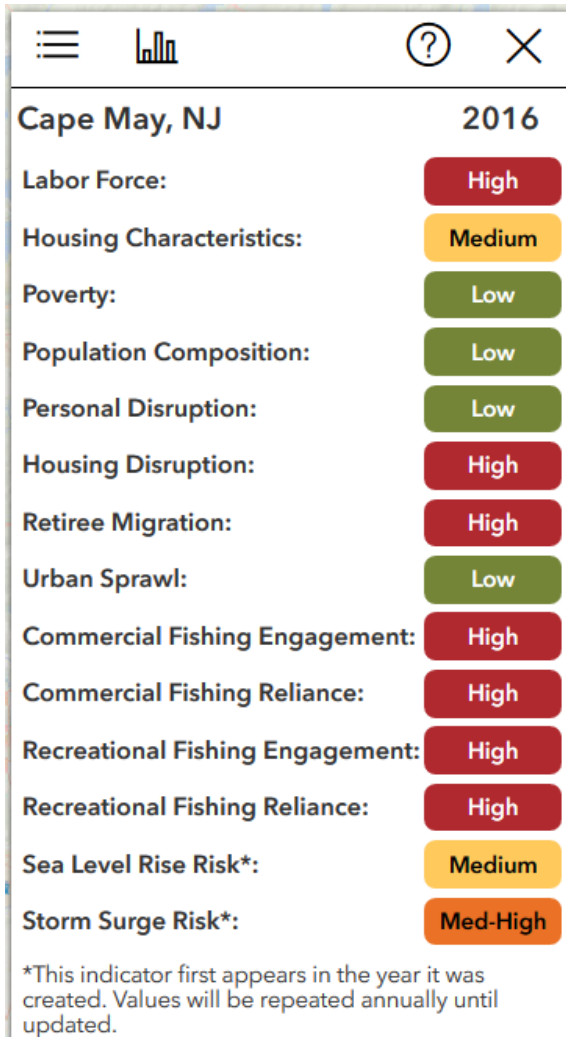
?

Cape May, NJ 2016

Labor Force: High
Housing Characteristics: Medium
Poverty: Low
Population Composition: Low
Personal Disruption: Low
Housing Disruption: High
Retiree Migration: High
Urban Sprawl: Low
Commercial Fishing Engagement: High
Commercial Fishing Reliance: High
Recreational Fishing Engagement: High
Recreational Fishing Reliance: High
Sea Level Rise Risk*: Medium
Storm Surge Risk*: Med-High

*This indicator first appears in the year it was created. Values will be repeated annually until updated.